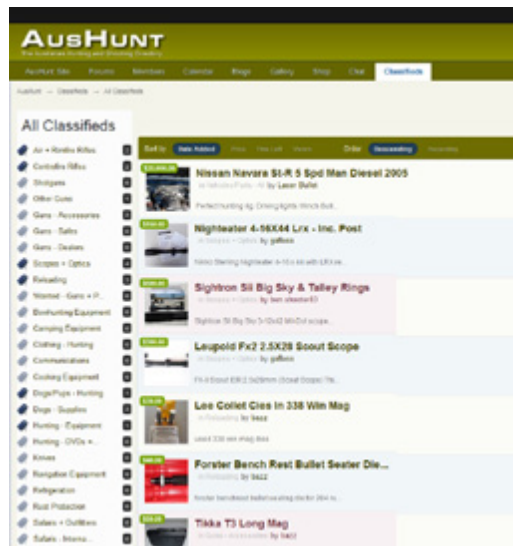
AusHunt

The Australian Hunting and Shooting Directory

AusHunt Site | Forums | Members | Calendar | Blogs | Gallery | Shop | Chat | Classifieds

AusHunt → Classifieds → All Classifieds

All Classifieds

Air + Rimfire Rifles
Centrefire Rifles
Shotguns
Other Guns
Guns - Accessories
Guns - Safes
Guns - Dealers
Scopes + Optics
Reloading
Wanted - Guns + P...
Bowhunting Equipment
Camping Equipment
Clothing - Hunting
Communications
Cooking Equipment
Dogs/Pups - Hunting
Dogs - Supplies
Hunting - Equipment
Hunting - DVDs +...
Knives
Navigation Equipment
Refrigeration
Rust Protection
Safaris + Outfitters
Safaris - Interna...

Sort by | Date Added | Price | Time Left | Views | Order | Descending | Ascending

Nissan Navara St-R 5 Spd Man Diesel 2005
In Vehicles/Parts by Leon Ballet
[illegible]

Nighteater 4-16X44 Lrx - Inc. Post
In Scopes + Optics by gaffwin
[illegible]

Sightron Sii Big Sky & Talley Rings
In Scopes + Optics by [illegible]
Sightron Sii Big Sky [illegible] scope...

Leupold Fx2 2.5X28 Scout Scope
In Scopes + Optics by gaffwin
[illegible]

Lee Collet Cies In 338 Win Mag
In Reloading by bazz
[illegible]

Forster Bench Rest Bullet Seater Die...
In Reloading by bazz
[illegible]

Tikka T3 Long Mag
In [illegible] by bazz